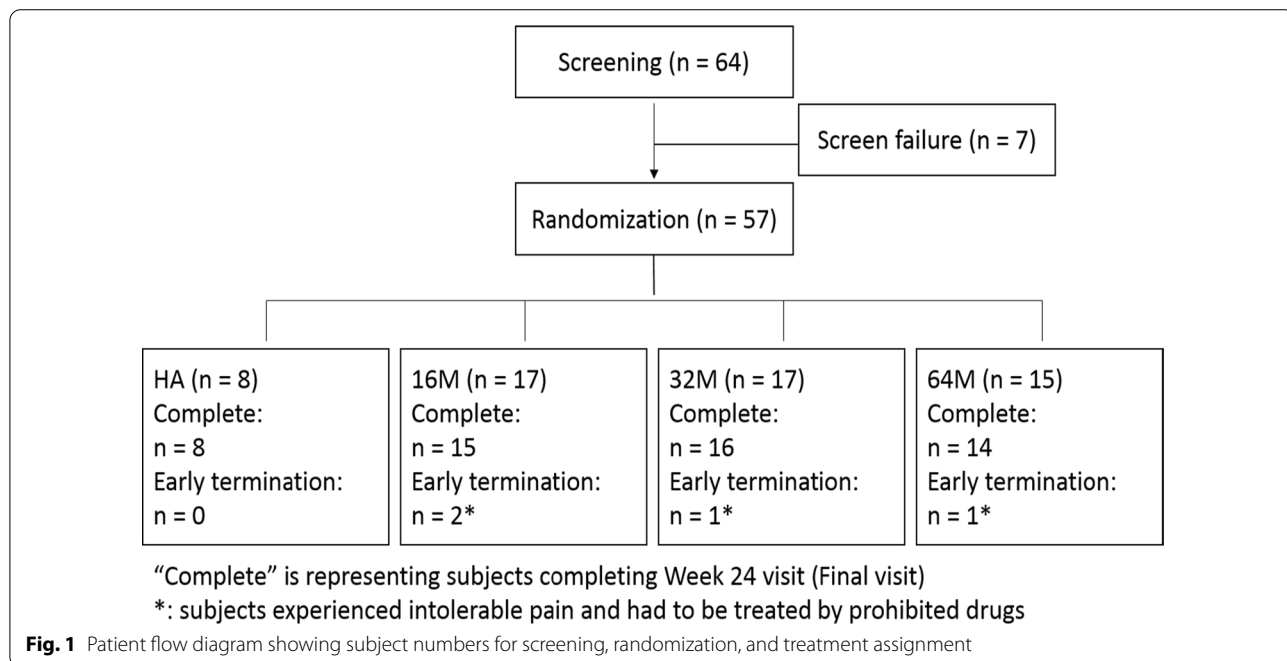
Screening (n = 64)

Screen failure (n = 7)

Randomization (n = 57)

HA (n = 8)
Complete:
n = 8
Early termination:
n = 0

16M (n = 17)
Complete:
n = 15
Early termination:
n = 2*

32M (n = 17)
Complete:
n = 16
Early termination:
n = 1*

64M (n = 15)
Complete:
n = 14
Early termination:
n = 1*

"Complete" is representing subjects completing Week 24 visit (Final visit)
*: subjects experienced intolerable pain and had to be treated by prohibited drugs

**Fig. 1** Patient flow diagram showing subject numbers for screening, randomization, and treatment assignment